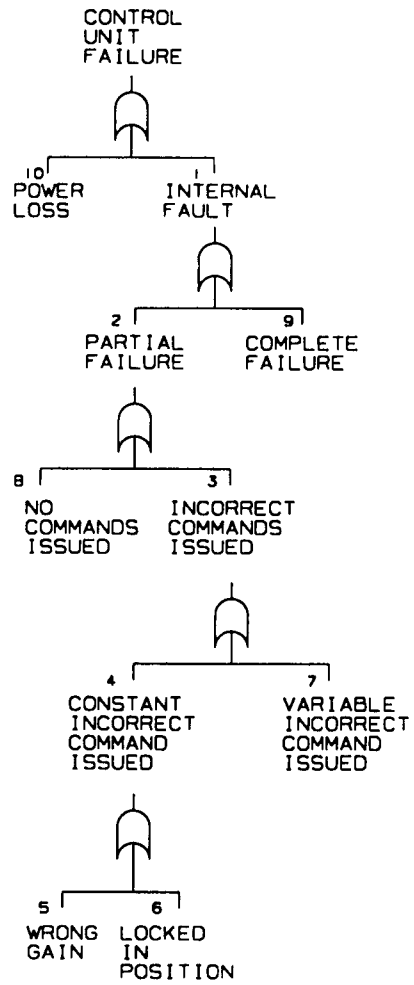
CONTROL UNIT FAILURE

10
POWER LOSS

1
INTERNAL FAULT

2
PARTIAL FAILURE

9
COMPLETE FAILURE

8
NO COMMANDS ISSUED

3
INCORRECT COMMANDS ISSUED

4
CONSTANT INCORRECT COMMAND ISSUED

7
VARIABLE INCORRECT COMMAND ISSUED

5
WRONG GAIN

6
LOCKED IN POSITION